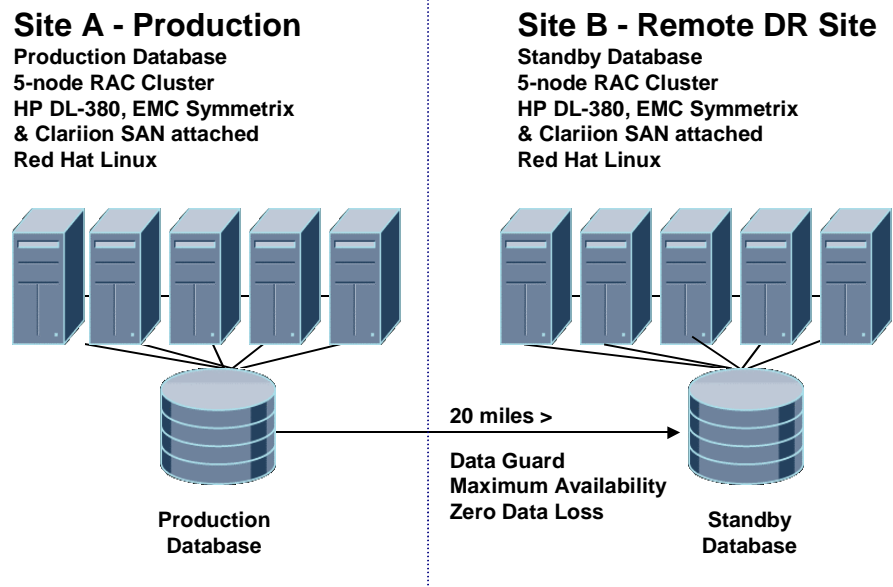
Site A - Production
Production Database
5-node RAC Cluster
HP DL-380, EMC Symmetrix
& Clariion SAN attached
Red Hat Linux

Site B - Remote DR Site
Standby Database
5-node RAC Cluster
HP DL-380, EMC Symmetrix
& Clariion SAN attached
Red Hat Linux

20 miles >

Data Guard
Maximum Availability
Zero Data Loss

Production
Database

Standby
Database